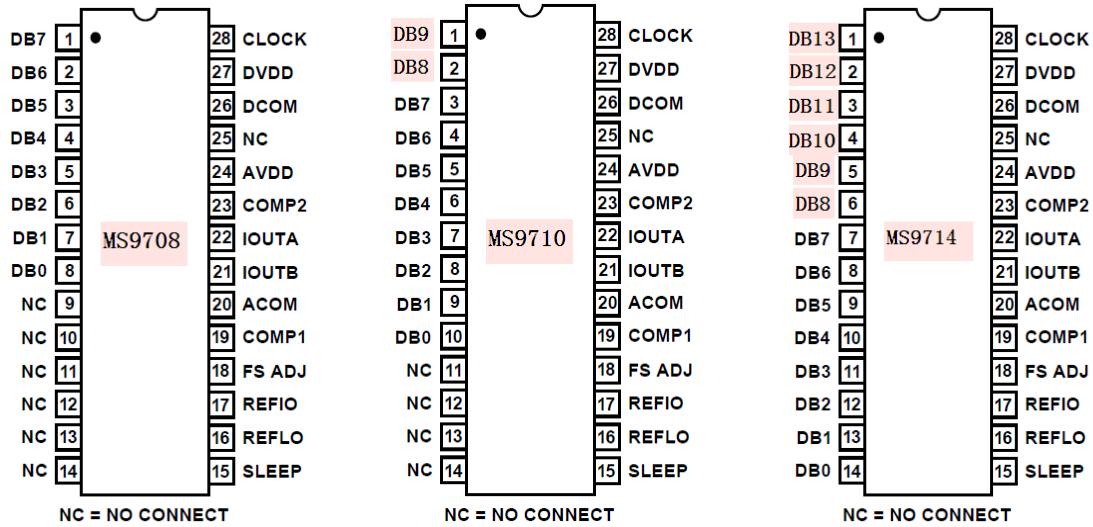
| | | | |
|---|---|---|---|
| DB7 | 1 | 28 | CLOCK |
| DB6 | 2 | 27 | DVDD |
| DB5 | 3 | 26 | DCOM |
| DB4 | 4 | 25 | NC |
| DB3 | 5 | 24 | AVDD |
| DB2 | 6 | 23 | COMP2 |
| DB1 | 7 | 22 | IOUTA |
| DB0 | 8 | 21 | IOUTB |
| NC | 9 | 20 | ACOM |
| NC | 10 | 19 | COMP1 |
| NC | 11 | 18 | FS ADJ |
| NC | 12 | 17 | REFIO |
| NC | 13 | 16 | REFLO |
| NC | 14 | 15 | SLEEP |

MS9708

NC = NO CONNECT

| | | | |
|---|---|---|---|
| DB9 | 1 | 28 | CLOCK |
| DB8 | 2 | 27 | DVDD |
| DB7 | 3 | 26 | DCOM |
| DB6 | 4 | 25 | NC |
| DB5 | 5 | 24 | AVDD |
| DB4 | 6 | 23 | COMP2 |
| DB3 | 7 | 22 | IOUTA |
| DB2 | 8 | 21 | IOUTB |
| DB1 | 9 | 20 | ACOM |
| DB0 | 10 | 19 | COMP1 |
| NC | 11 | 18 | FS ADJ |
| NC | 12 | 17 | REFIO |
| NC | 13 | 16 | REFLO |
| NC | 14 | 15 | SLEEP |

MS9710

NC = NO CONNECT

| | | | |
|---|---|---|---|
| DB13 | 1 | 28 | CLOCK |
| DB12 | 2 | 27 | DVDD |
| DB11 | 3 | 26 | DCOM |
| DB10 | 4 | 25 | NC |
| DB9 | 5 | 24 | AVDD |
| DB8 | 6 | 23 | COMP2 |
| DB7 | 7 | 22 | IOUTA |
| DB6 | 8 | 21 | IOUTB |
| DB5 | 9 | 20 | ACOM |
| DB4 | 10 | 19 | COMP1 |
| DB3 | 11 | 18 | FS ADJ |
| DB2 | 12 | 17 | REFIO |
| DB1 | 13 | 16 | REFLO |
| DB0 | 14 | 15 | SLEEP |

MS9714

NC = NO CONNECT